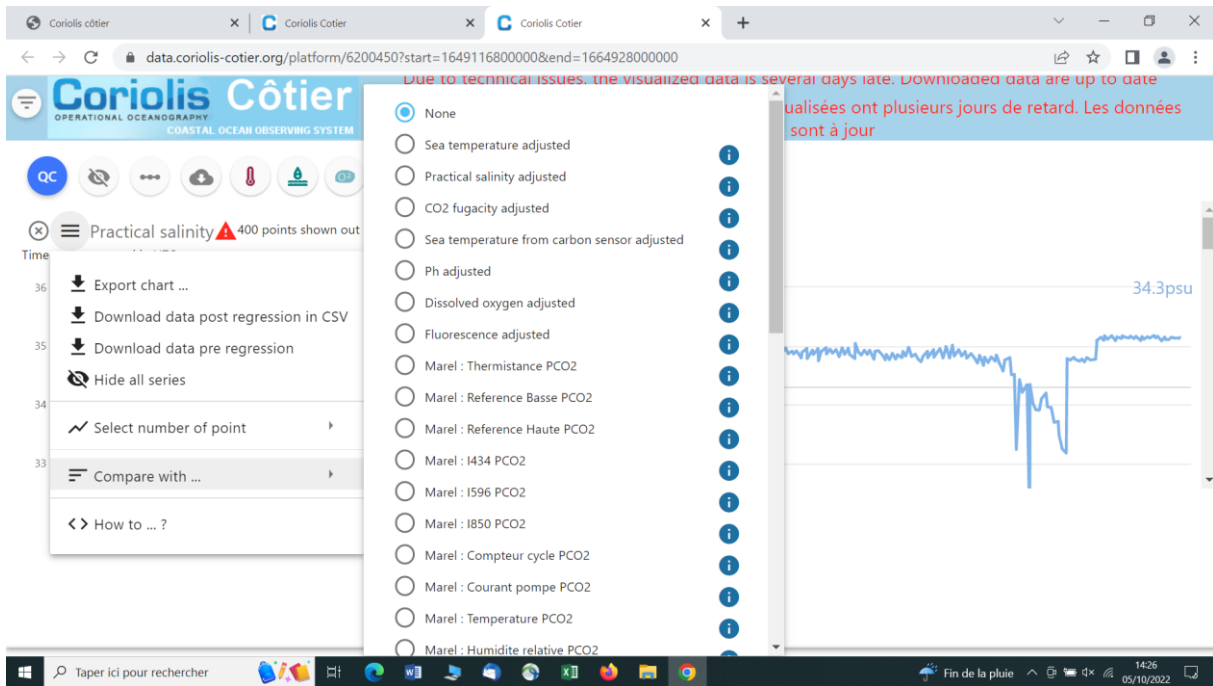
Coriolis côtier
Coriolis Cotier
Coriolis Cotier

data.coriolis-cotier.org/platform/6200450?start=1649116800000&end=1664928000000

Coriolis Côtier
OPERATIONAL OCEANOGRAPHY
COASTAL OCEAN OBSERVING SYSTEM

Due to technical issues, the visualized data is several days late. Downloaded data are up to date
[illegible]ualisées ont plusieurs jours de retard. Les données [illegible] sont à jour

QC

Practical salinity 400 points shown out

Time

36
35
34
33

34.3psu

Export chart ...
Download data post regression in CSV
Download data pre regression
Hide all series
Select number of point
Compare with ...
How to ... ?

None
Sea temperature adjusted
Practical salinity adjusted
CO2 fugacity adjusted
Sea temperature from carbon sensor adjusted
Ph adjusted
Dissolved oxygen adjusted
Fluorescence adjusted
Marel : Thermistance PCO2
Marel : Reference Basse PCO2
Marel : Reference Haute PCO2
Marel : I434 PCO2
Marel : I596 PCO2
Marel : I850 PCO2
Marel : Compteur cycle PCO2
Marel : Courant pompe PCO2
Marel : Temperature PCO2
Marel : Humidite relative PCO2

Taper ici pour rechercher
Fin de la pluie
14:26
05/10/2022